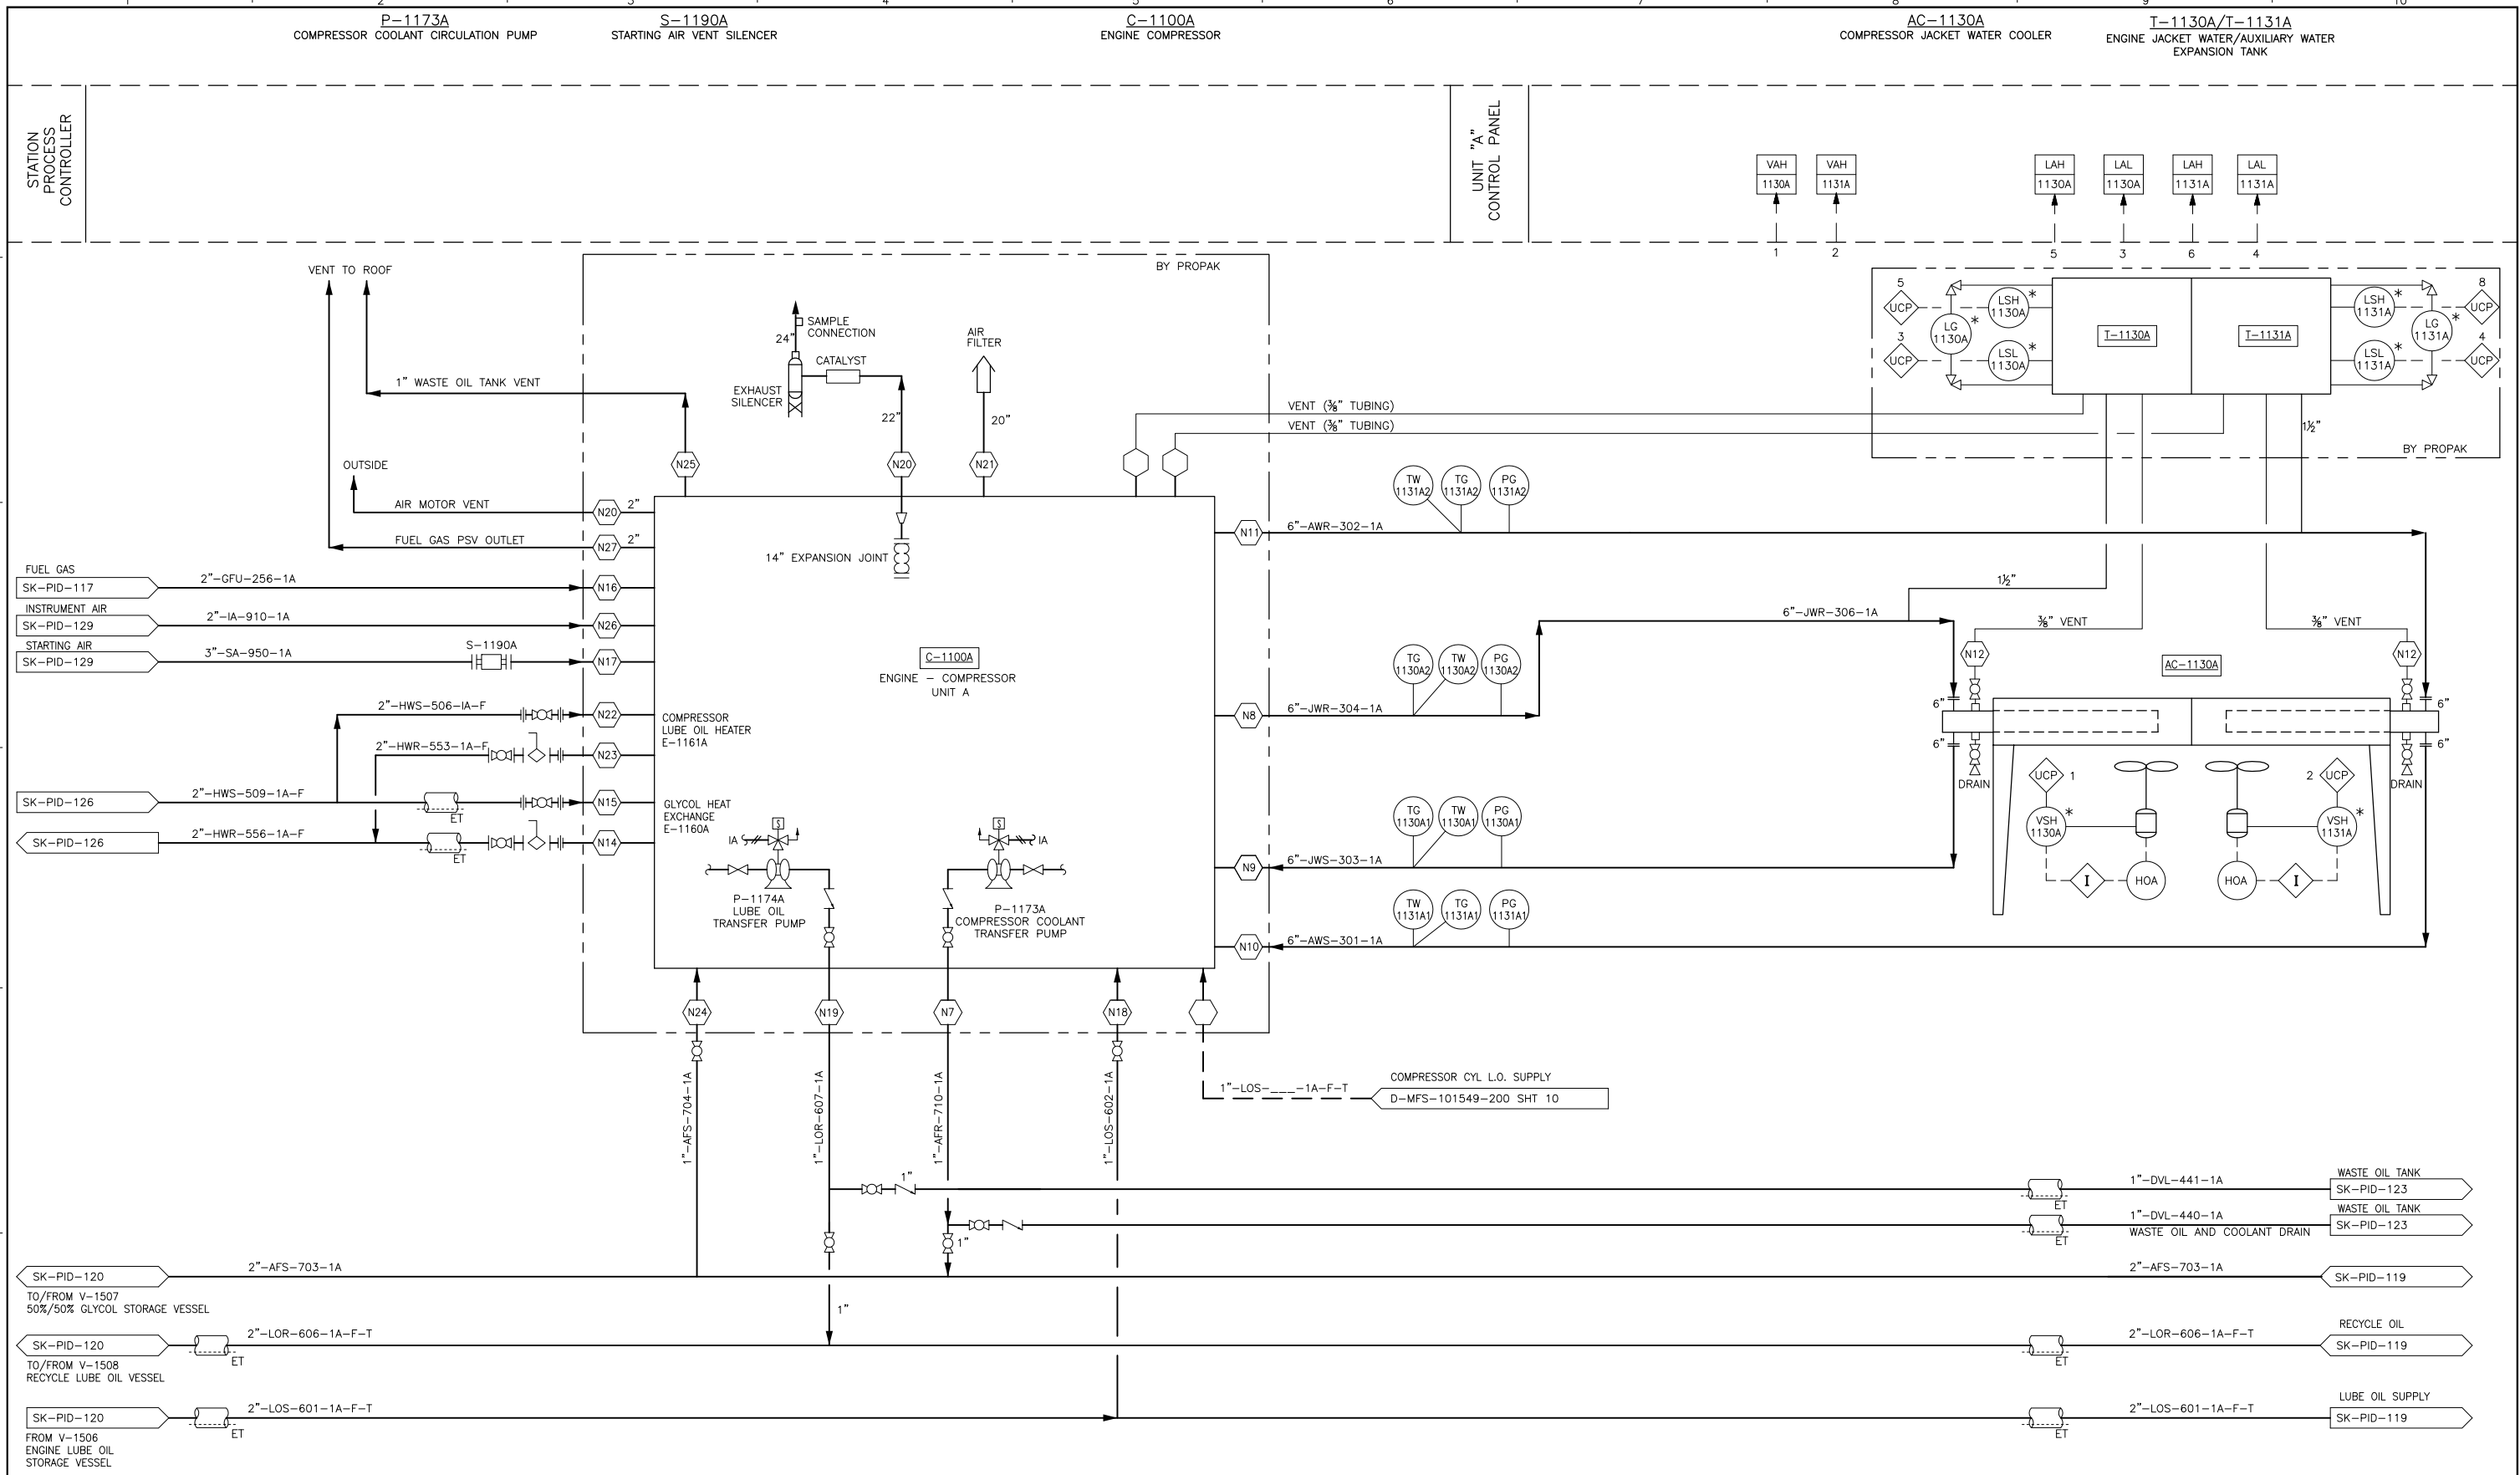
P–1173A
COMPRESSOR COOLANT CIRCULATION PUMP

S–1190A
STARTING AIR VENT SILENCER

C–1100A
ENGINE COMPRESSOR

AC–1130A
COMPRESSOR JACKET WATER COOLER

T–1130A/T–1131A
ENGINE JACKET WATER/AUXILIARY WATER EXPANSION TANK

STATION PROCESS CONTROLLER

UNIT "A" CONTROL PANEL

VAH 1130A
VAH 1131A
LAH 1130A
LAL 1130A
LAH 1131A
LAL 1131A

1 2 5 3 6 4

VENT TO ROOF
BY PROPAK
SAMPLE CONNECTION
24"
CATALYST
EXHAUST SILENCER
AIR FILTER
1" WASTE OIL TANK VENT
22"
20"
N25
N20
N21
OUTSIDE
AIR MOTOR VENT
N20
2"
FUEL GAS PSV OUTLET
N27
2"
14" EXPANSION JOINT

VENT (⅜" TUBING)
VENT (⅜" TUBING)

5 UCP
LSH 1130A *
LG 1130A *
3 UCP
LSL 1130A *
T–1130A
T–1131A
LSH 1131A *
8 UCP
LG 1131A *
LSL 1131A *
4 UCP
1½"
BY PROPAK

TW 1131A2
TG 1131A2
PG 1131A2
N11
6"–AWR–302–1A

FUEL GAS
SK–PID–117
2"–GFU–256–1A
N16
INSTRUMENT AIR
SK–PID–129
2"–IA–910–1A
N26
STARTING AIR
SK–PID–129
3"–SA–950–1A
S–1190A
N17

C–1100A
ENGINE – COMPRESSOR
UNIT A

1½"
6"–JWR–306–1A
⅜" VENT
⅜" VENT
N12
N12
AC–1130A

2"–HWS–506–IA–F
N22
COMPRESSOR LUBE OIL HEATER E–1161A
2"–HWR–553–1A–F
N23
SK–PID–126
2"–HWS–509–1A–F
N15
ET
GLYCOL HEAT EXCHANGE E–1160A
SK–PID–126
2"–HWR–556–1A–F
N14
ET

TG 1130A2
TW 1130A2
PG 1130A2
N8
6"–JWR–304–1A
6"
6"
6"
6"
DRAIN
DRAIN
UCP 1
2 UCP
VSH 1130A *
VSH 1131A *
I
HOA
HOA
I

IA
S
IA
S
P–1174A
LUBE OIL TRANSFER PUMP
P–1173A
COMPRESSOR COOLANT TRANSFER PUMP

TG 1130A1
TW 1130A1
PG 1130A1
N9
6"–JWS–303–1A
TW 1131A1
TG 1131A1
PG 1131A1
N10
6"–AWS–301–1A

N24
N19
N7
N18

1"–LOS–____–1A–F–T
COMPRESSOR CYL L.O. SUPPLY
D–MFS–101549–200 SHT 10

1"–AFS–704–1A
1"–LOR–607–1A
1"–AFR–710–1A
1"–LOS–602–1A

1"
1"–DVL–441–1A
ET
WASTE OIL TANK
SK–PID–123
1"–DVL–440–1A
ET
WASTE OIL AND COOLANT DRAIN
WASTE OIL TANK
SK–PID–123
1"

SK–PID–120
2"–AFS–703–1A
TO/FROM V–1507
50%/50% GLYCOL STORAGE VESSEL
2"–AFS–703–1A
SK–PID–119

1"
SK–PID–120
2"–LOR–606–1A–F–T
ET
TO/FROM V–1508
RECYCLE LUBE OIL VESSEL
ET
2"–LOR–606–1A–F–T
RECYCLE OIL
SK–PID–119

SK–PID–120
2"–LOS–601–1A–F–T
ET
FROM V–1506
ENGINE LUBE OIL STORAGE VESSEL
ET
2"–LOS–601–1A–F–T
LUBE OIL SUPPLY
SK–PID–119